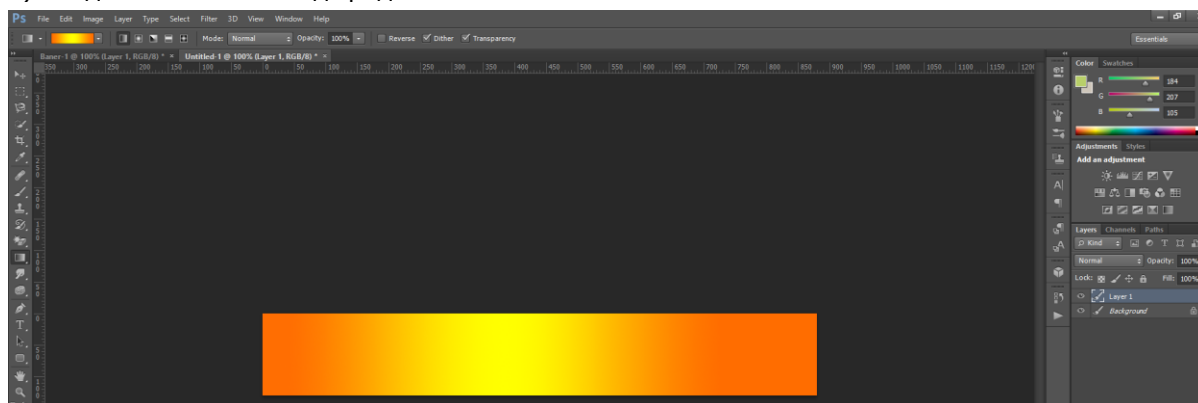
Ps File Edit Image Layer Type Select Filter 3D View Window Help

Mode: Normal Opacity: 100% Reverse Dither Transparency

Essentials

Baner-1 @ 100% (Layer 1, RGB/8) * × Untitled-1 @ 100% (Layer 1, RGB/8) * ×

350 300 250 200 150 100 50 0 50 100 150 200 250 300 350 400 450 500 550 600 650 700 750 800 850 900 950 1000 1050 1100 1150 1200

Color Swatches

R 184
G 207
B 105

Adjustments Styles

Add an adjustment

Layers Channels Paths

Kind

Normal Opacity: 100%

Lock: Fill: 100%

Layer 1

Background